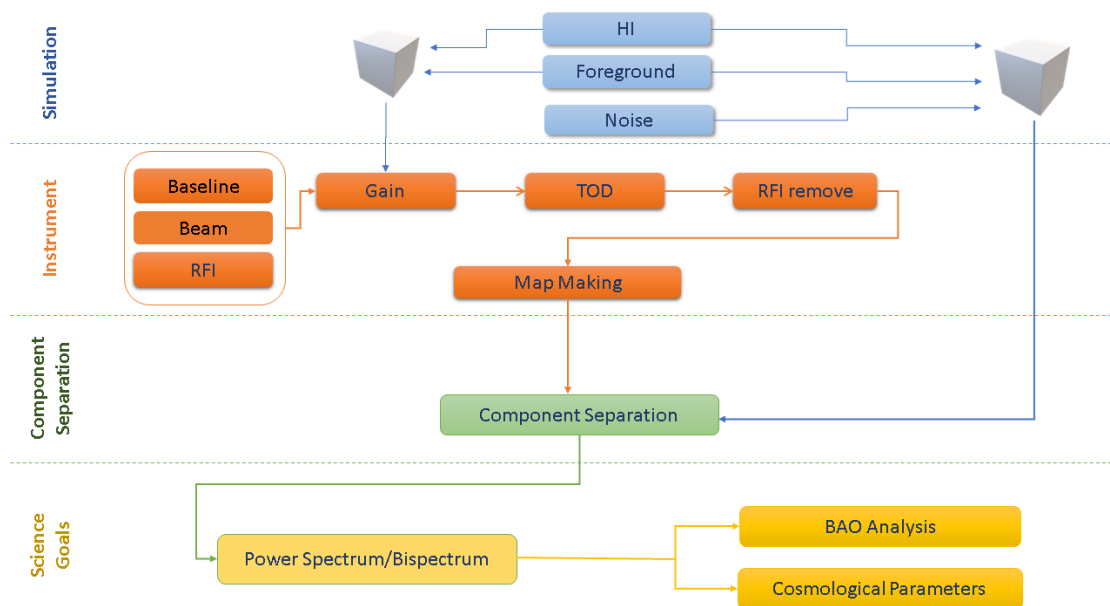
Simulation

HI

Foreground

Noise

Instrument

Baseline

Beam

RFI

Gain

TOD

RFI remove

Map Making

Component Separation

Component Separation

Science Goals

Power Spectrum/Bispectrum

BAO Analysis

Cosmological Parameters